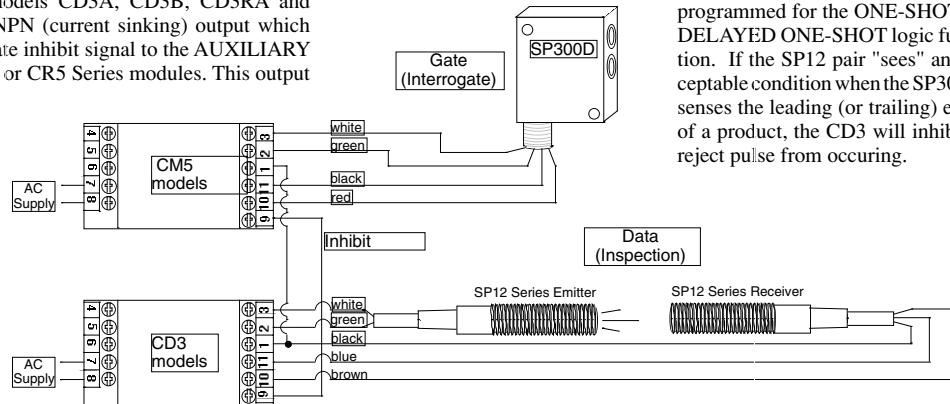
odels CD3A, CD3B, CD3RA and NPN (current sinking) output which ate inhibit signal to the AUXILIARY or CR5 Series modules. This output

programmed for the ONE-SHOT DELAYED ONE-SHOT logic fu tion. If the SP12 pair "sees" an ceptable condition when the SP30 senses the leading (or trailing) e of a product, the CD3 will inhib reject pulse from occuring.

Gate
(Interrogate)

SP300D

4
5
6
7
8

AC
Supply

CM5
models

3
2
1
11
10
9

white
green
black
red

Inhibit

Data
(Inspection)

4
5
6
7
8

AC
Supply

CD3
models

3
2
1
11
10
9

white
green
black
blue
brown

SP12 Series Emitter

SP12 Series Receiver